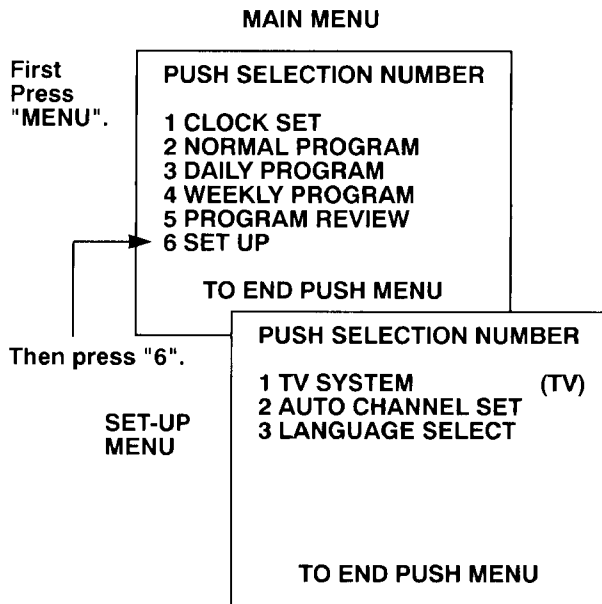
MAIN MENU

First Press "MENU".

PUSH SELECTION NUMBER

1 CLOCK SET
2 NORMAL PROGRAM
3 DAILY PROGRAM
4 WEEKLY PROGRAM
5 PROGRAM REVIEW
6 SET UP

TO END PUSH MENU

Then press "6".

SET-UP MENU

PUSH SELECTION NUMBER

1 TV SYSTEM (TV)
2 AUTO CHANNEL SET
3 LANGUAGE SELECT

TO END PUSH MENU